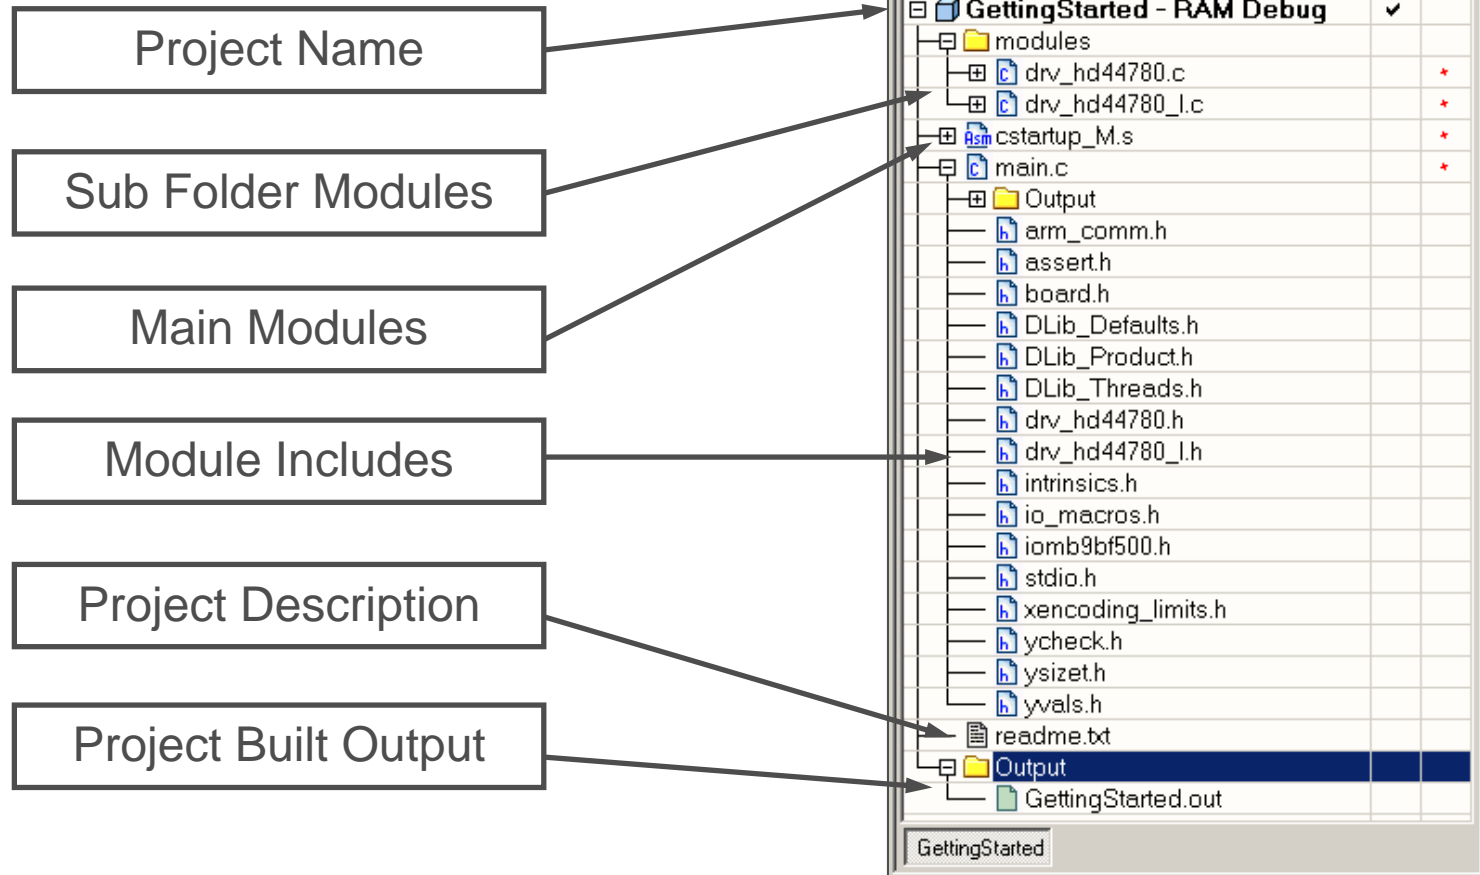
Project Name

Sub Folder Modules

Main Modules

Module Includes

Project Description

Project Built Output

GettingStarted - RAM Debug ✔
modules
drv_hd44780.c *
drv_hd44780_l.c *
cstartup_M.s *
main.c *
Output
arm_comm.h
assert.h
board.h
DLib_Defaults.h
DLib_Product.h
DLib_Threads.h
drv_hd44780.h
drv_hd44780_l.h
intrinsics.h
io_macros.h
iomb9bf500.h
stdio.h
xencoding_limits.h
ycheck.h
ysizet.h
yvals.h
readme.txt
Output
GettingStarted.out

GettingStarted